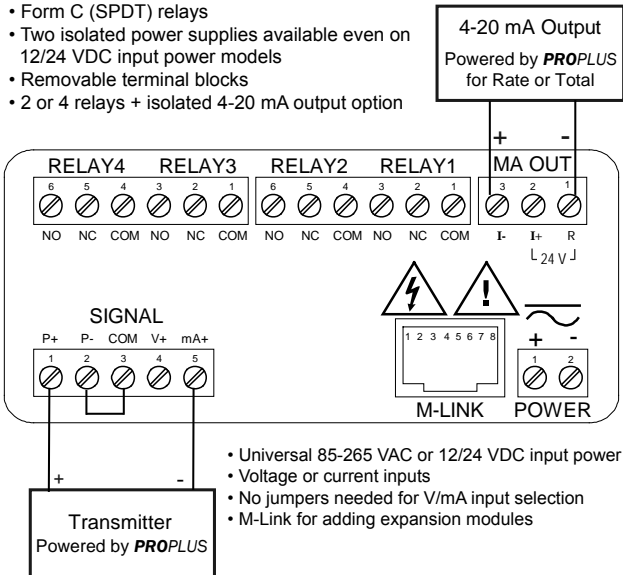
• Form C (SPDT) relays
• Two isolated power supplies available even on 12/24 VDC input power models
• Removable terminal blocks
• 2 or 4 relays + isolated 4-20 mA output option

4-20 mA Output
Powered by ***PRO**PLUS*
for Rate or Total

+ -

RELAY4 RELAY3 RELAY2 RELAY1 MA OUT
6 5 4 3 2 1 6 5 4 3 2 1 3 2 1
NO NC COM NO NC COM NO NC COM NO NC COM I- I+ R
24 V

SIGNAL
P+ P- COM V+ mA+
1 2 3 4 5

1 2 3 4 5 6 7 8

+ -
1 2

M-LINK POWER

+ -

• Universal 85-265 VAC or 12/24 VDC input power
• Voltage or current inputs
• No jumpers needed for V/mA input selection
• M-Link for adding expansion modules

Transmitter
Powered by ***PRO**PLUS*